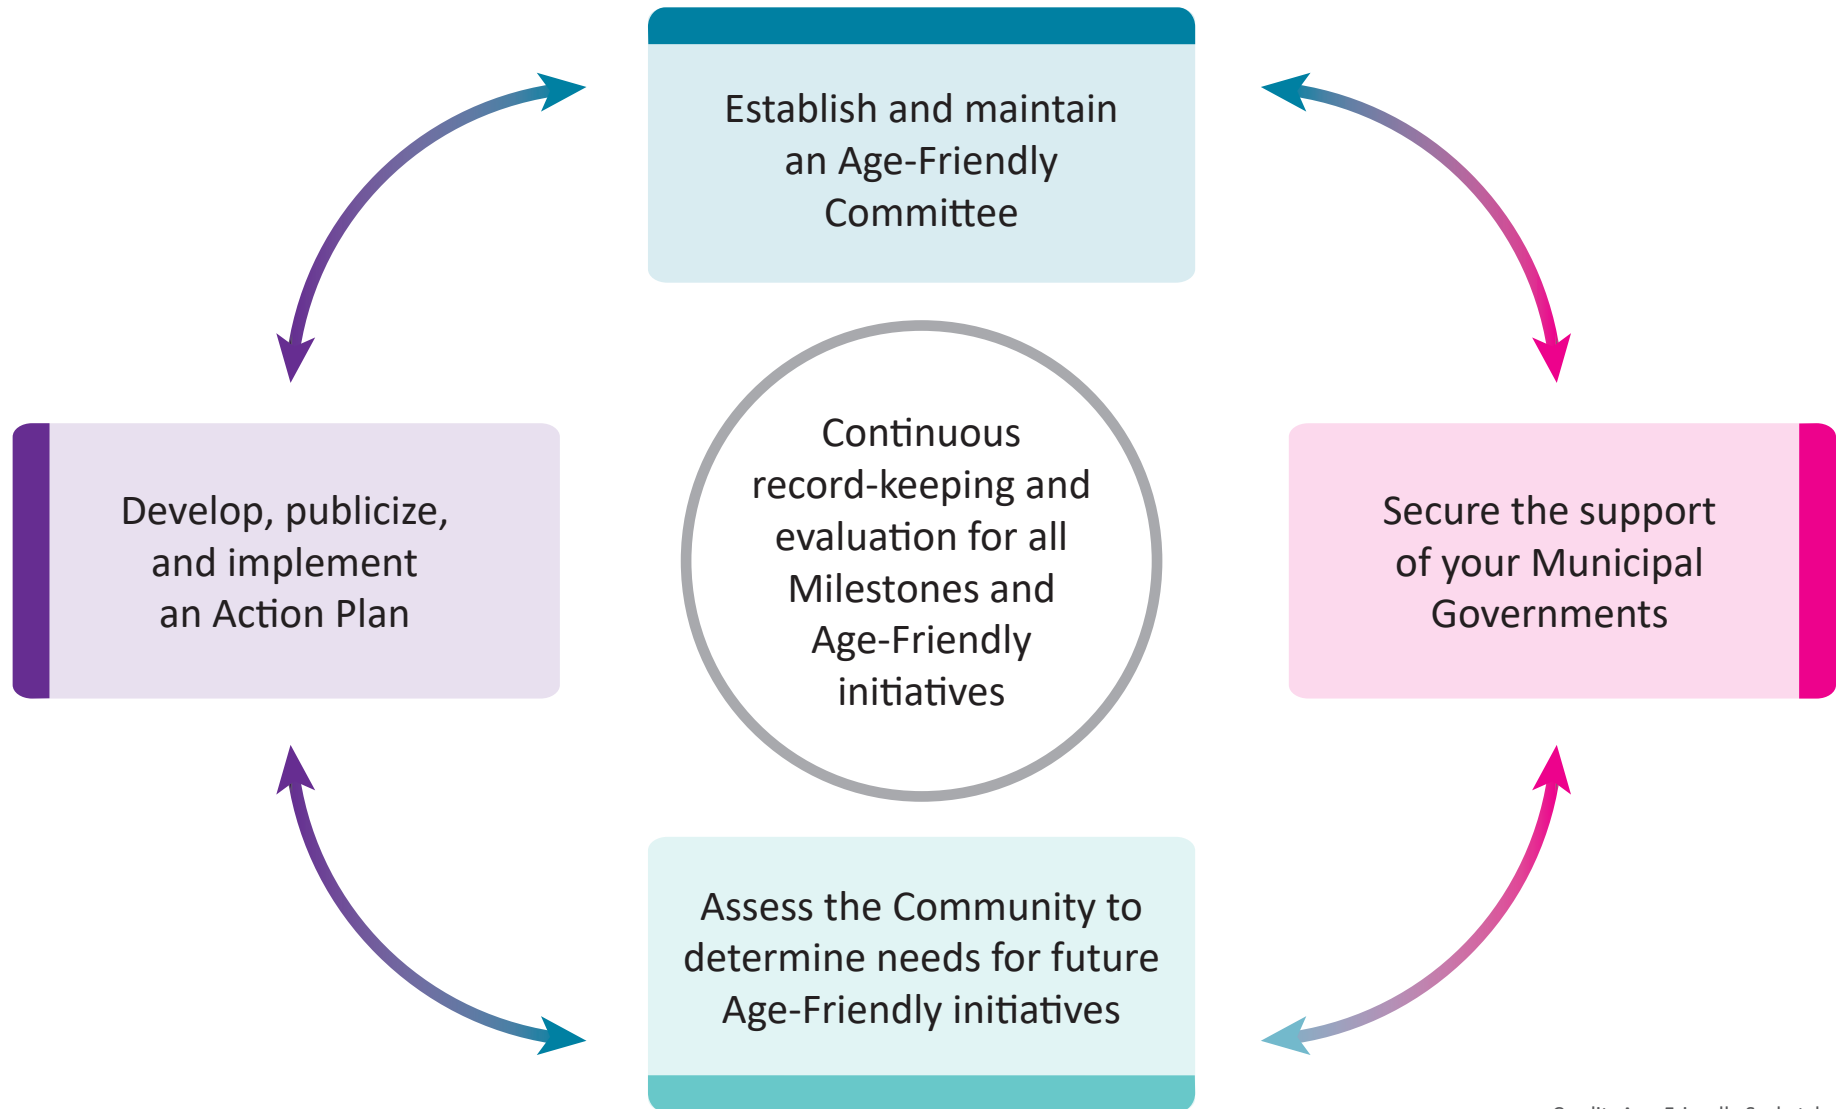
Establish and maintain an Age-Friendly Committee

Develop, publicize, and implement an Action Plan

Continuous record-keeping and evaluation for all Milestones and Age-Friendly initiatives

Secure the support of your Municipal Governments

Assess the Community to determine needs for future Age-Friendly initiatives

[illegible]